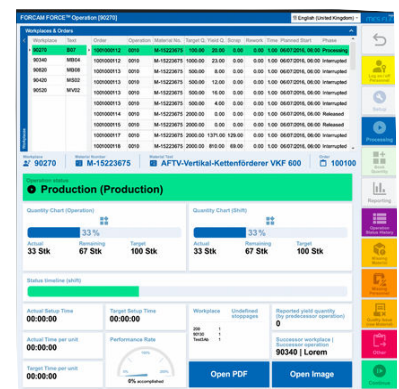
FORCAM FORCE™ Operation [90270]

English (United Kingdom)

Workplaces & Orders

| Workplace | Text |
|---|---|
| 90270 | B07 |
| 90340 | MB04 |
| 90620 | MB06 |
| 90420 | MS02 |
| 90520 | MV02 |

| Order | Operation | Material No. | Target Q. | Yield Q. | Scrap | Rework | Time | Planned Start | Phase |
|---|---|---|---|---|---|---|---|---|---|
| 1001000112 | 0010 | M-15223675 | 100.00 | 33.00 | 0.00 | 0.00 | 1.00 | 06/07/2016, 06:00 | Processing |
| 1001000112 | 0010 | M-15223675 | 1000.00 | 23.00 | 0.00 | 0.00 | 1.00 | 06/07/2016, 06:00 | Interrupted |
| 1001000113 | 0010 | M-15223675 | 500.00 | 8.00 | 0.00 | 0.00 | 1.00 | 06/07/2016, 06:00 | Interrupted |
| 1001000113 | 0010 | M-15223675 | 500.00 | 6.00 | 0.00 | 0.00 | 1.00 | 06/07/2016, 06:00 | Interrupted |
| 1001000113 | 0010 | M-15223675 | 500.00 | 16.00 | 0.00 | 0.00 | 1.00 | 06/07/2016, 06:00 | Interrupted |
| 1001000113 | 0010 | M-15223675 | 2000.00 | 0.00 | 0.00 | 0.00 | 1.00 | 06/07/2016, 06:00 | Released |
| 1001000113 | 0010 | M-15223675 | 2000.00 | 0.00 | 0.00 | 0.00 | 1.00 | 06/07/2016, 06:00 | Released |
| 1001000117 | 0010 | M-15223675 | 2000.00 | 1371.00 | 129.00 | 0.00 | 1.00 | 06/07/2016, 06:00 | Interrupted |
| 1001000118 | 0010 | M-15223675 | 2000.00 | 0.00 | 0.00 | 0.00 | 1.00 | 06/07/2016, 06:00 | Interrupted |

Workplace 90270 | Material Number M-15223675 | Material Text AFTV-Vertikal-Kettenförderer VKF 600 | Order 100100

Operation status
Production (Production)

Quantity Chart (Operation)
33 %
Actual 33 Stk | Remaining 67 Stk | Target 100 Stk

Quantity Chart (Shift)
33 %
Actual 33 Stk | Remaining 67 Stk | Target 100 Stk

Status timeline (shift)

Actual Setup Time 00:00:00
Target Setup Time 00:00:00
Actual Time per unit 00:00:00
Target Time per unit 00:00:00
Performance Rate
0% accomplished

Workplace | Undefined stoppages
206
90150
Test24b

Reported yield quantity (by predecessor operation)
0

Successor workplace | Successor operation
90340 | Lorem

Open PDF
Open Image

Log on Off Personnel
Setup
Processing
Book Quantity
Reporting
Operation Status History
Material Handling
Quality Issue
Other
Continue